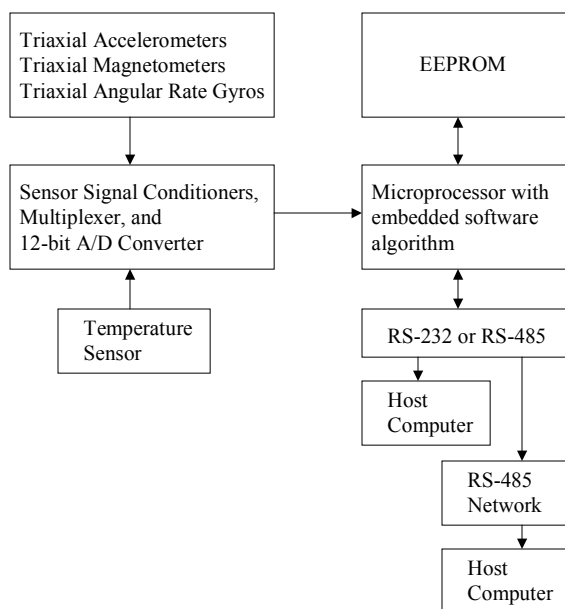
Triaxial Accelerometers
Triaxial Magnetometers
Triaxial Angular Rate Gyros

Sensor Signal Conditioners, Multiplexer, and 12-bit A/D Converter

Temperature Sensor

EEPROM

Microprocessor with embedded software algorithm

RS-232 or RS-485

Host Computer

RS-485 Network

Host Computer